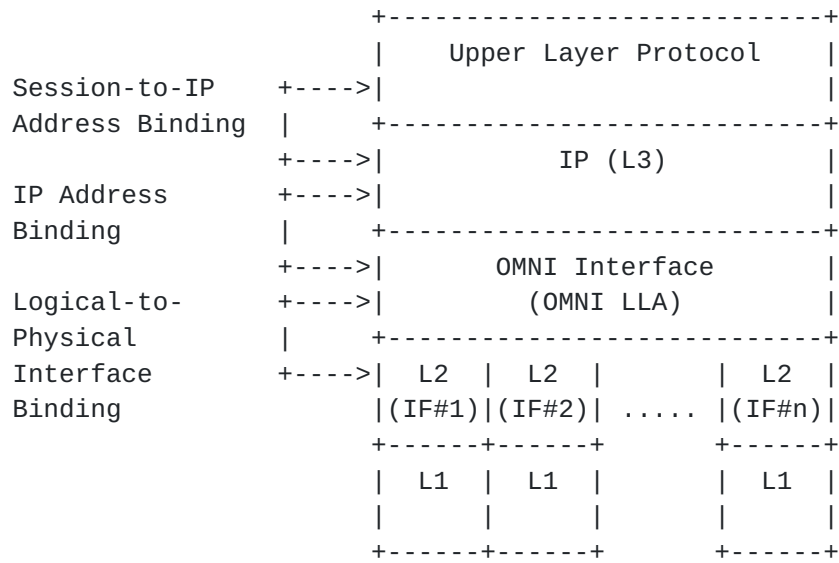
+----------------------------+
                   |    Upper Layer Protocol    |
Session-to-IP +---->|                            |
Address Binding |  +----------------------------+
              +---->|           IP (L3)          |
IP Address    +---->|                            |
Binding         |  +----------------------------+
              +---->|        OMNI Interface      |
Logical-to-   +---->|         (OMNI LLA)         |
Physical        |  +----------------------------+
Interface     +---->|  L2  |  L2  |       |  L2  |
Binding            |(IF#1)|(IF#2)| ..... |(IF#n)|
                   +------+------+       +------+
                   |  L1  |  L1  |       |  L1  |
                   |      |      |       |      |
                   +------+------+       +------+